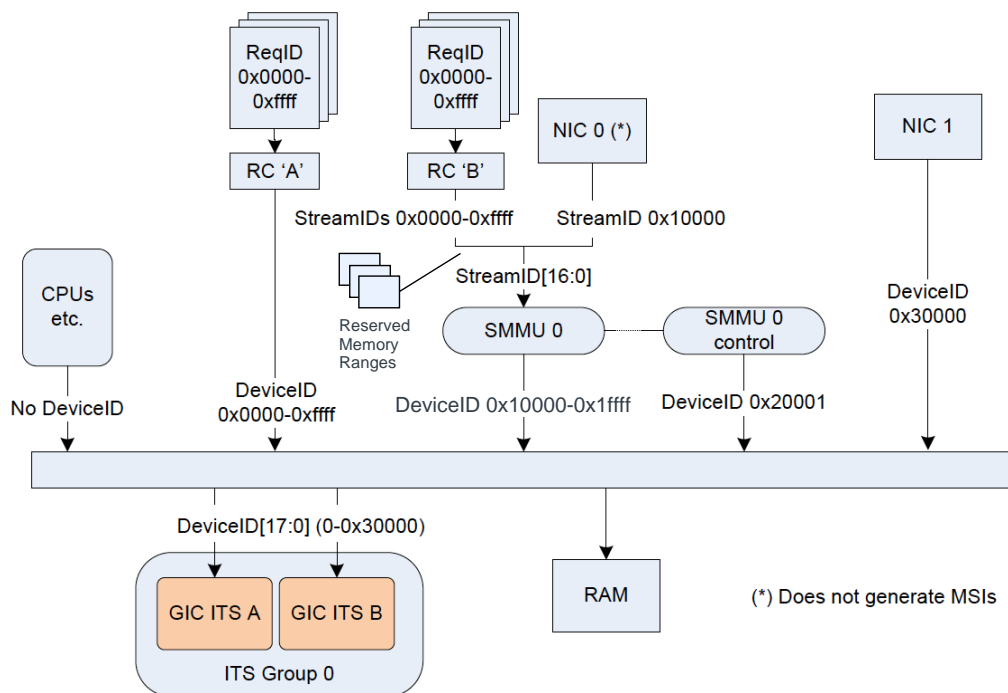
ReqID 0x0000-0xffff

ReqID 0x0000-0xffff

RC ‘A’

RC ‘B’

NIC 0 (*)

NIC 1

StreamIDs 0x0000-0xffff

StreamID 0x10000

StreamID[16:0]

CPUs etc.

Reserved Memory Ranges

SMMU 0

SMMU 0 control

DeviceID 0x30000

No DeviceID

DeviceID 0x0000-0xffff

DeviceID 0x10000-0x1ffff

DeviceID 0x20001

DeviceID[17:0] (0-0x30000)

GIC ITS A

GIC ITS B

ITS Group 0

RAM

(*) Does not generate MSIs